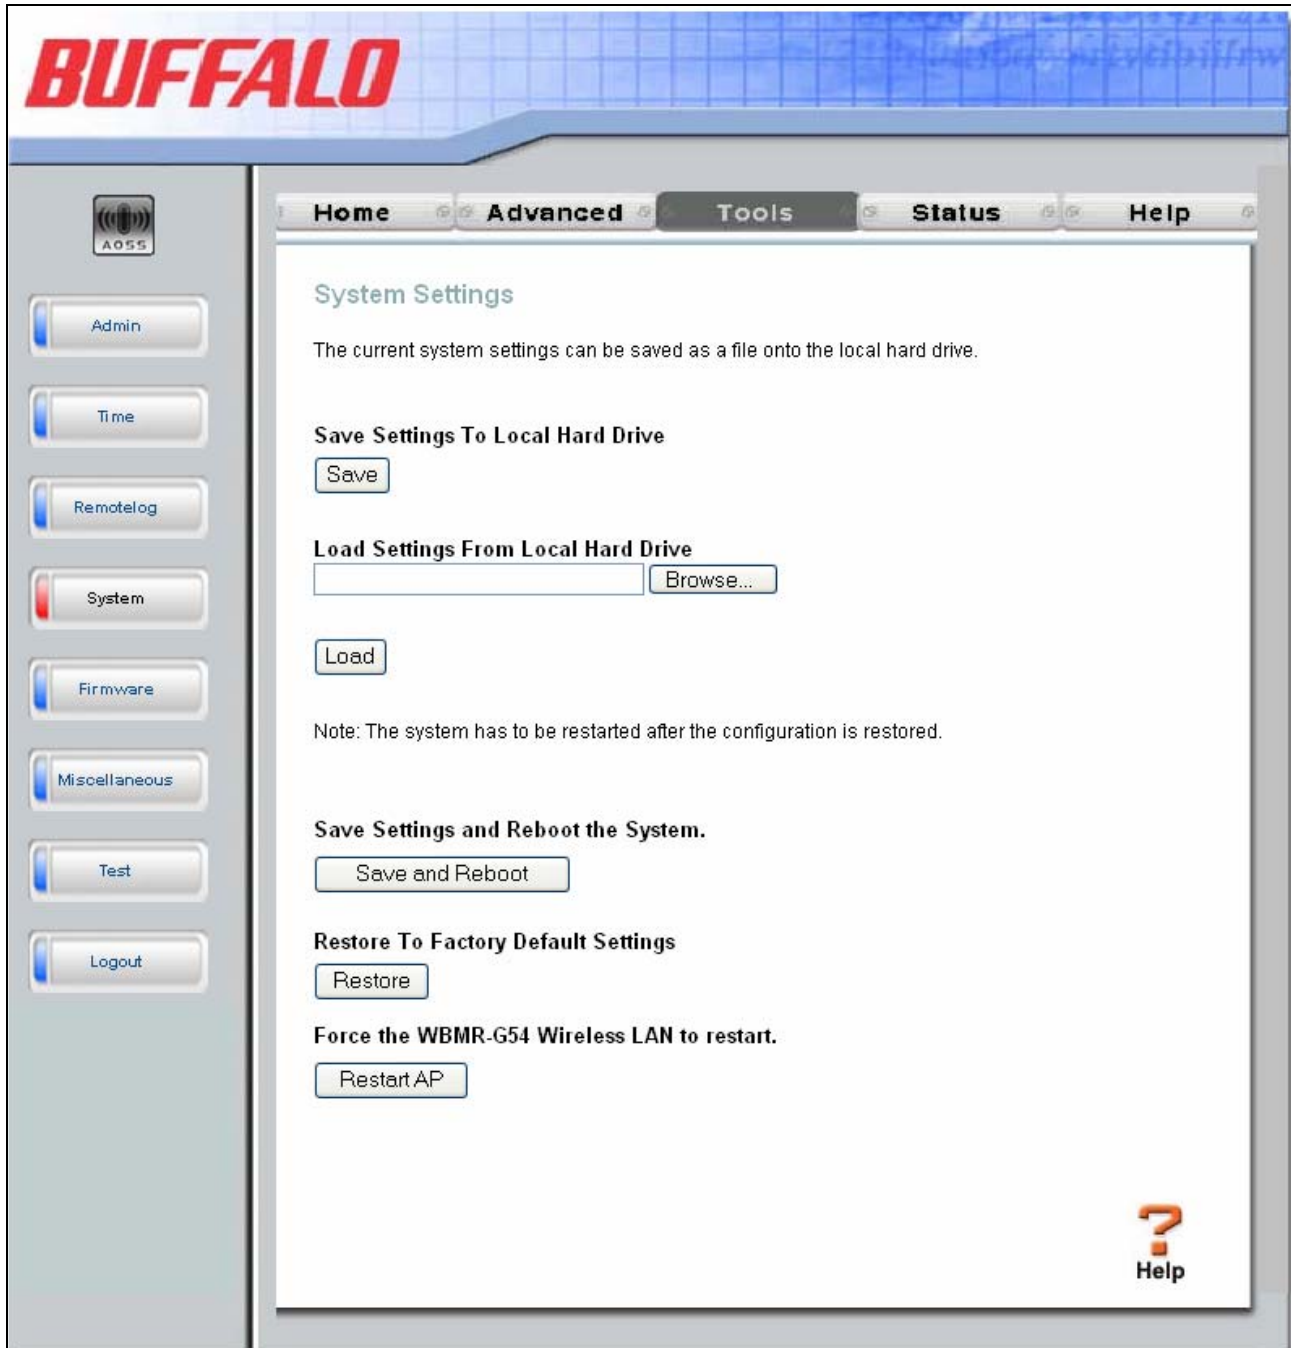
BUFFALO

AOSS

Admin

Time

Remotelog

System

Firmware

Miscellaneous

Test

Logout

Home Advanced Tools Status Help

System Settings

The current system settings can be saved as a file onto the local hard drive.

Save Settings To Local Hard Drive

Save

Load Settings From Local Hard Drive

Browse...

Load

Note: The system has to be restarted after the configuration is restored.

Save Settings and Reboot the System.

Save and Reboot

Restore To Factory Default Settings

Restore

Force the WBMR-G54 Wireless LAN to restart.

Restart AP

?
Help